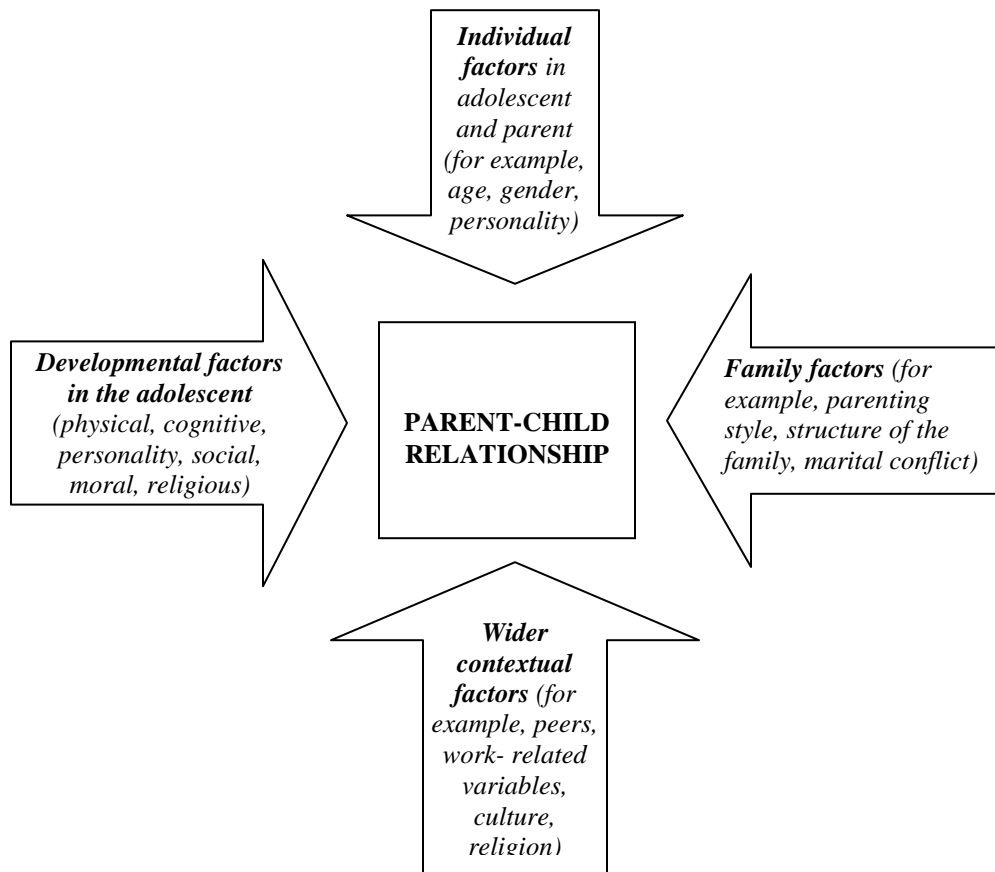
Individual factors in adolescent and parent (for example, age, gender, personality)

Developmental factors in the adolescent (physical, cognitive, personality, social, moral, religious)

PARENT-CHILD RELATIONSHIP

Family factors (for example, parenting style, structure of the family, marital conflict)

Wider contextual factors (for example, peers, work- related variables, culture, religion)